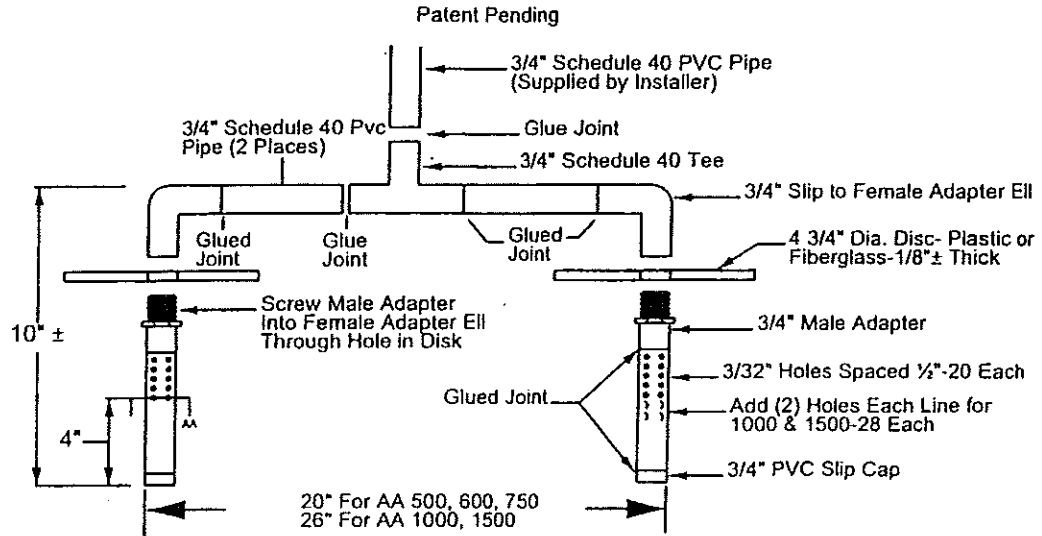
Patent Pending

3/4" Schedule 40 PVC Pipe (Supplied by Installer)

3/4" Schedule 40 Pvc Pipe (2 Places)

Glue Joint

3/4" Schedule 40 Tee

3/4" Slip to Female Adapter Ell

Glued Joint

Glue Joint

Glued Joint

4 3/4" Dia. Disc- Plastic or Fiberglass-1/8"± Thick

10" ±

Screw Male Adapter Into Female Adapter Ell Through Hole in Disk

3/4" Male Adapter

3/32" Holes Spaced ½"-20 Each

Glued Joint

Add (2) Holes Each Line for 1000 & 1500-28 Each

4"

AA

3/4" PVC Slip Cap

20" For AA 500, 600, 750
26" For AA 1000, 1500